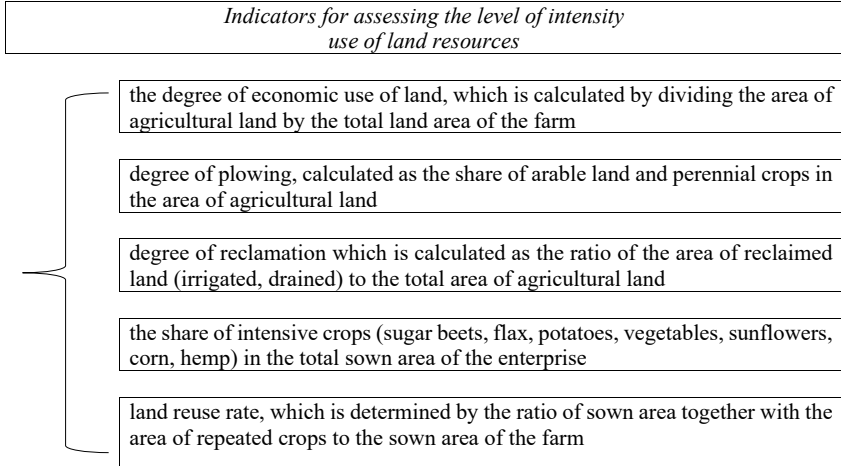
Indicators for assessing the level of intensity use of land resources

the degree of economic use of land, which is calculated by dividing the area of agricultural land by the total land area of the farm

degree of plowing, calculated as the share of arable land and perennial crops in the area of agricultural land

degree of reclamation which is calculated as the ratio of the area of reclaimed land (irrigated, drained) to the total area of agricultural land

the share of intensive crops (sugar beets, flax, potatoes, vegetables, sunflowers, corn, hemp) in the total sown area of the enterprise

land reuse rate, which is determined by the ratio of sown area together with the area of repeated crops to the sown area of the farm